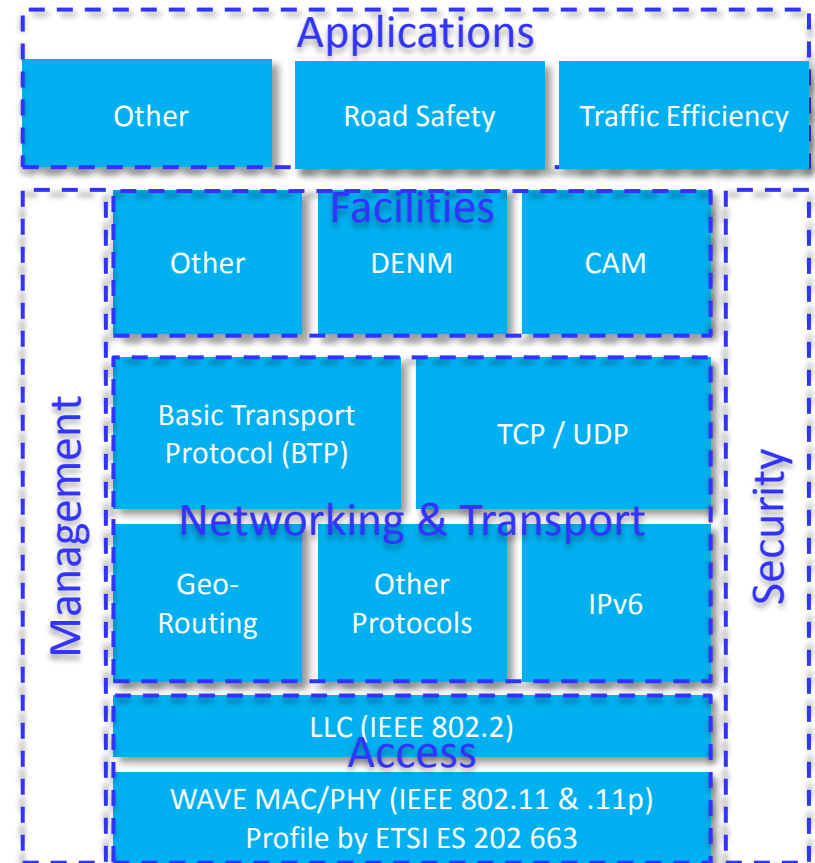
Applications

Other

Road Safety

Traffic Efficiency

Facilities

Other

DENM

CAM

Management

Basic Transport Protocol (BTP)

TCP / UDP

Networking & Transport

Geo-Routing

Other Protocols

IPv6

Security

LLC (IEEE 802.2)

Access

WAVE MAC/PHY (IEEE 802.11 & .11p)
Profile by ETSI ES 202 663